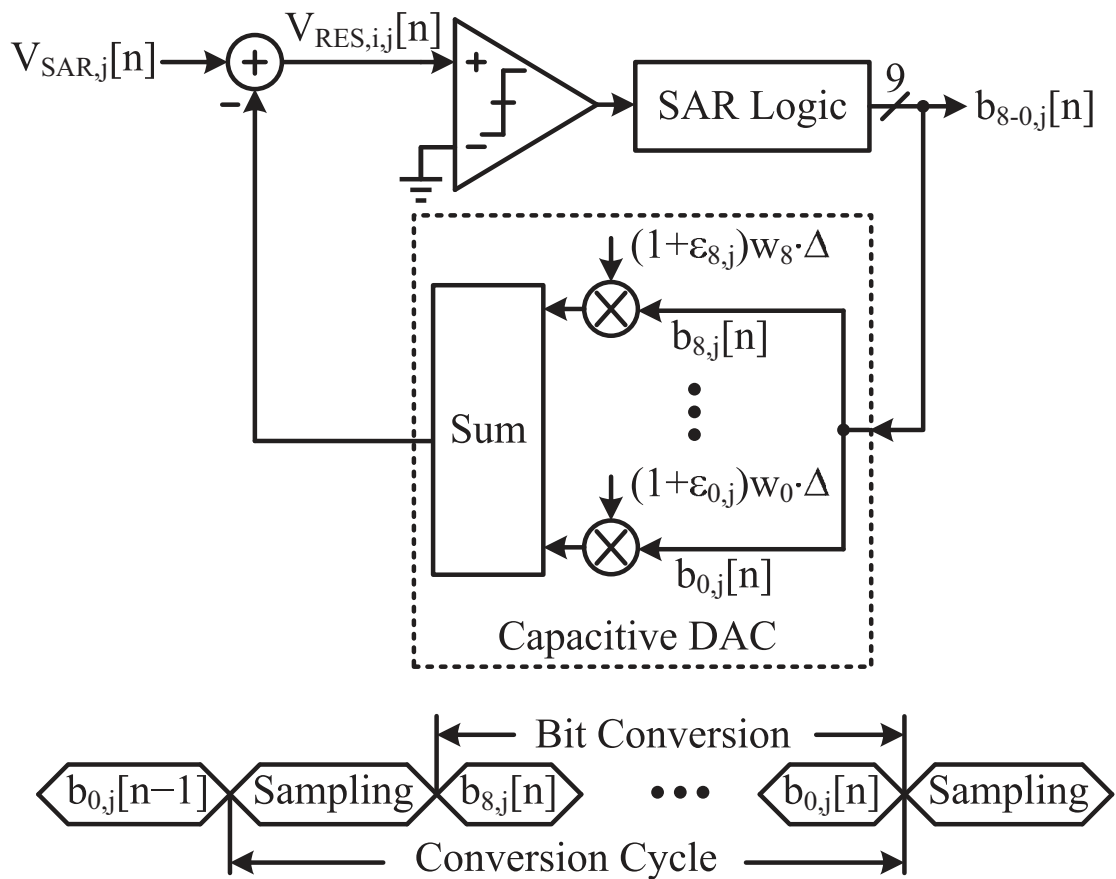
$V_{SAR,j}[n]$
+
−
$V_{RES,i,j}[n]$
+
−
SAR Logic
9
$b_{8\text{-}0,j}[n]$
$(1+\varepsilon_{8,j})w_8\cdot\Delta$
$b_{8,j}[n]$
Sum
$(1+\varepsilon_{0,j})w_0\cdot\Delta$
$b_{0,j}[n]$
Capacitive DAC
Bit Conversion
$b_{0,j}[n-1]$
Sampling
$b_{8,j}[n]$
•••
$b_{0,j}[n]$
Sampling
Conversion Cycle